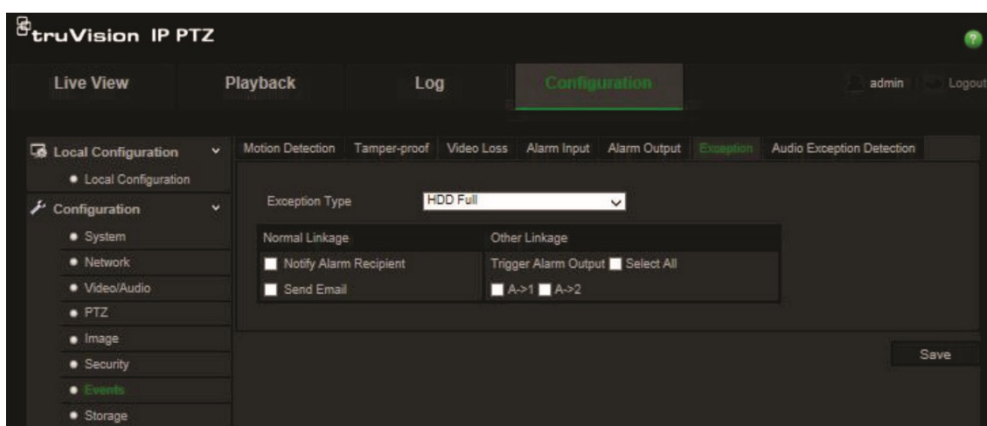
truVision IP PTZ

Live View
Playback
Log
Configuration
admin
Logout

Local Configuration
• Local Configuration
Configuration
• System
• Network
• Video/Audio
• PTZ
• Image
• Security
• Events
• Storage

Motion Detection
Tamper-proof
Video Loss
Alarm Input
Alarm Output
Exception
Audio Exception Detection

Exception Type HDD Full

| Normal Linkage | Other Linkage |
|---|---|
| Notify Alarm Recipient | Trigger Alarm Output Select All |
| Send Email | A->1 A->2 |

Save